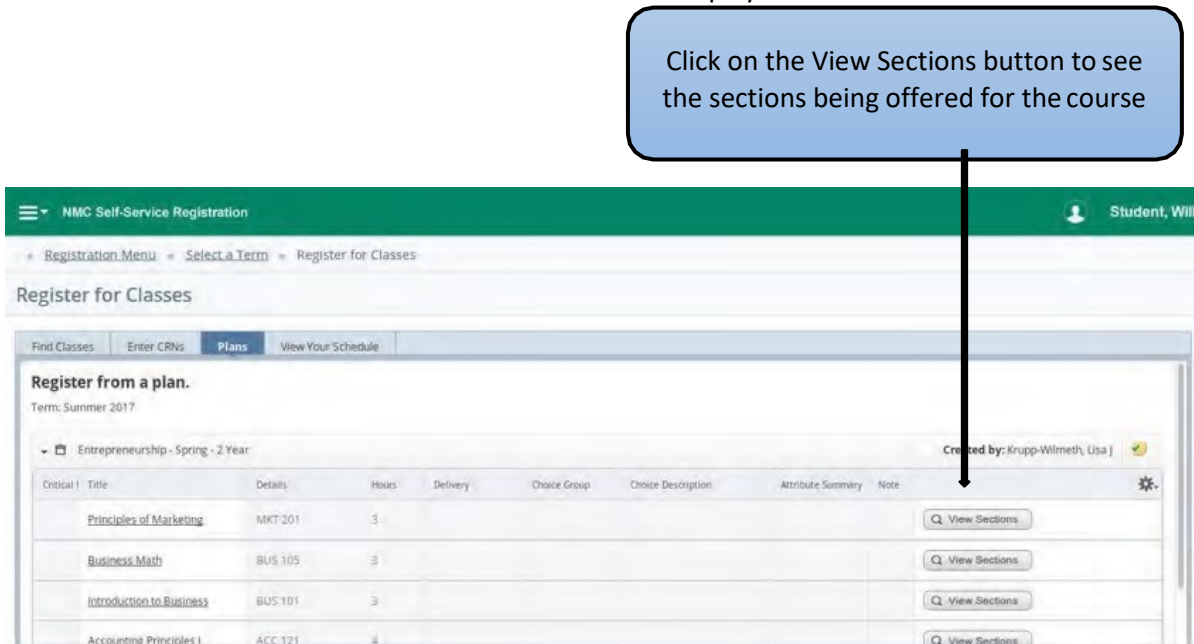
Click on the View Sections button to see the sections being offered for the course

NMC Self-Service Registration

Student, Wil

Registration Menu » Select a Term » Register for Classes

Register for Classes

Find Classes | Enter CRNs | Plans | View Your Schedule

Register from a plan.

Term: Summer 2017

Entrepreneurship - Spring - 2 Year

Cre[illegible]ted by: Krupp-Wilmeth, Lisa J

| Critical | Title | Details | Hours | Delivery | Choice Group | Choice Description | Attribute Summary | Note | |
|---|---|---|---|---|---|---|---|---|---|
| | Principles of Marketing | MKT 201 | 3 | | | | | | View Sections |
| | Business Math | BUS 105 | 3 | | | | | | View Sections |
| | Introduction to Business | BUS 101 | 3 | | | | | | View Sections |
| | Accounting Principles I | ACC 121 | 4 | | | | | | View Sections |